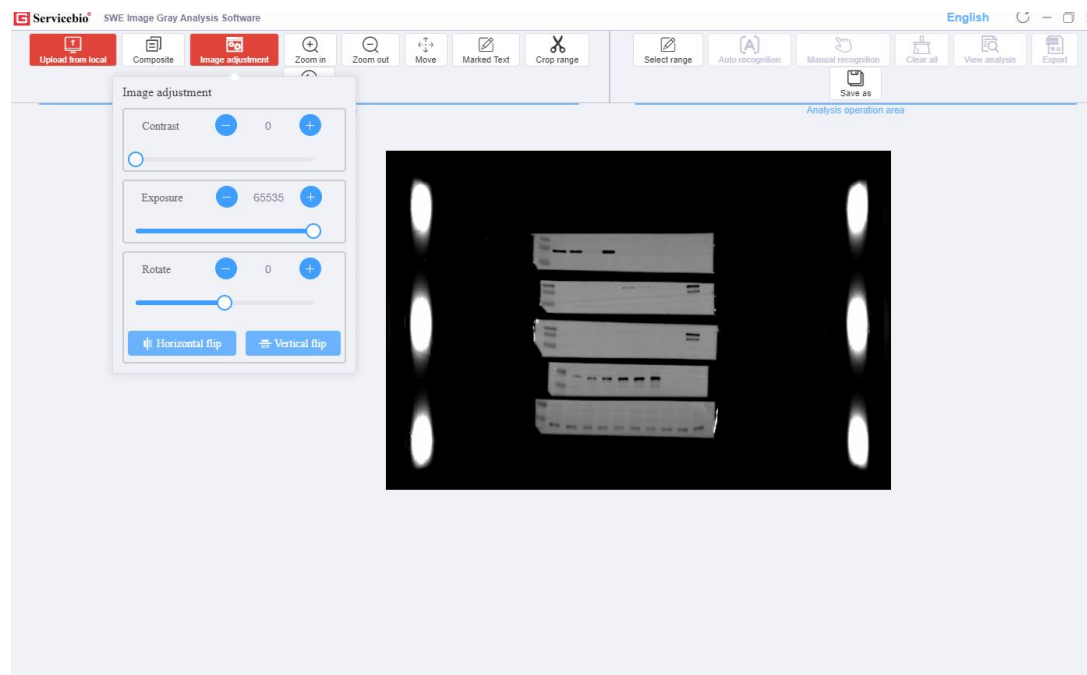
Servicebio® SWE Image Gray Analysis Software

English

Upload from local
Composite
Image adjustment
Zoom in
Zoom out
Move
Marked Text
Crop range

Select range
Auto recognition
Manual recognition
Clear all
View analysis
Export
Save as

Analysis operation area

Image adjustment

Contrast
0

Exposure
65535

Rotate
0

Horizontal flip
Vertical flip